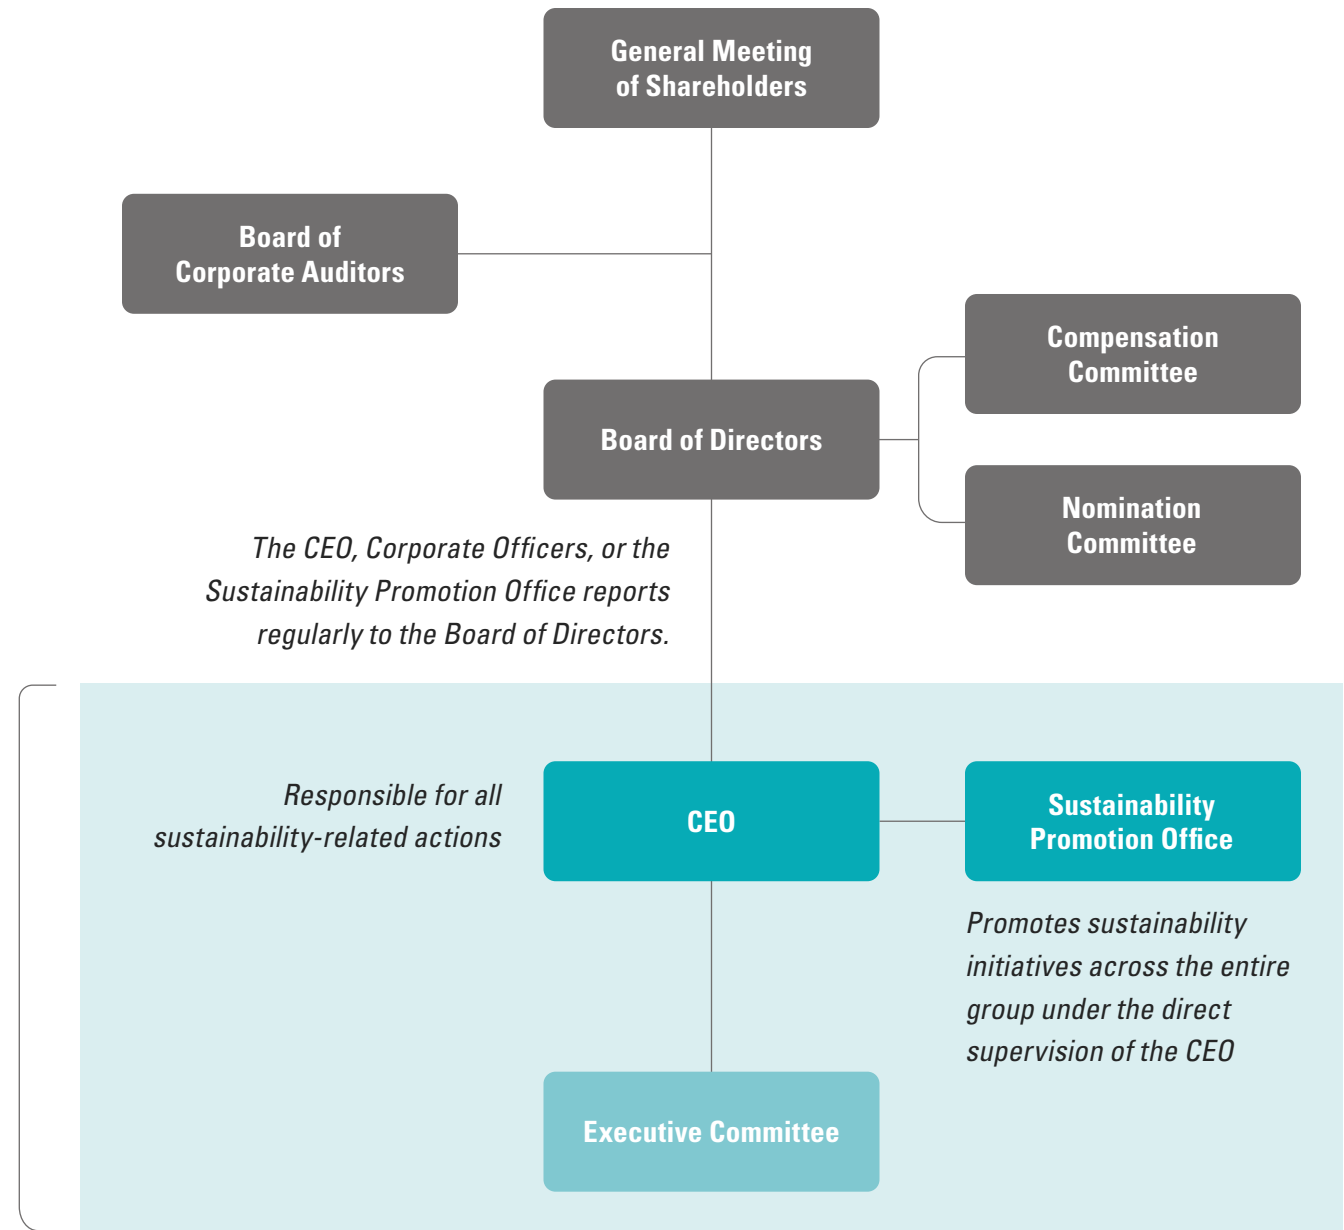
General Meeting of Shareholders

Board of Corporate Auditors

Compensation Committee

Board of Directors

Nomination Committee

The CEO, Corporate Officers, or the Sustainability Promotion Office reports regularly to the Board of Directors.

Responsible for all sustainability-related actions

CEO

Sustainability Promotion Office

Promotes sustainability initiatives across the entire group under the direct supervision of the CEO

Executive Committee